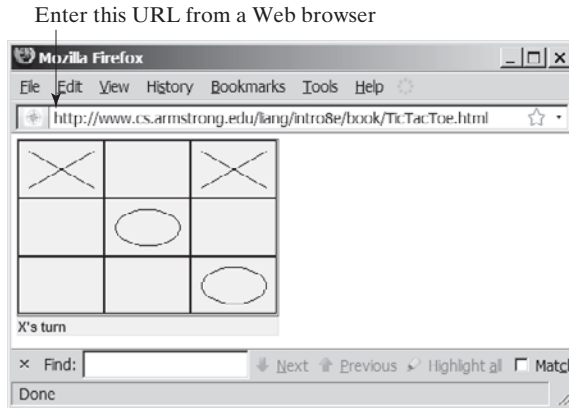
Enter this URL from a Web browser

Mozilla Firefox

_ □ x

File Edit View History Bookmarks Tools Help

http://www.cs.armstrong.edu/lang/intro8e/book/TicTacToe.html

X's turn

× Find: Next Previous Highlight all Matc

Done